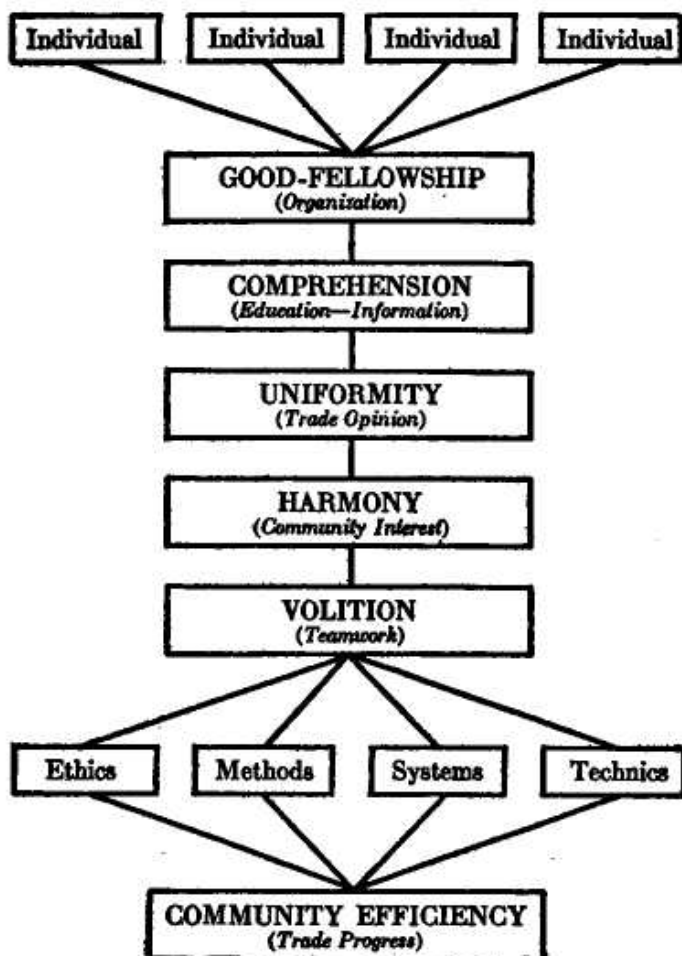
Individual Individual Individual Individual

GOOD-FELLOWSHIP
(Organization)

COMPREHENSION
(Education—Information)

UNIFORMITY
(Trade Opinion)

HARMONY
(Community Interest)

VOLITION
(Teamwork)

Ethics Methods Systems Technics

COMMUNITY EFFICIENCY
(Trade Progress)